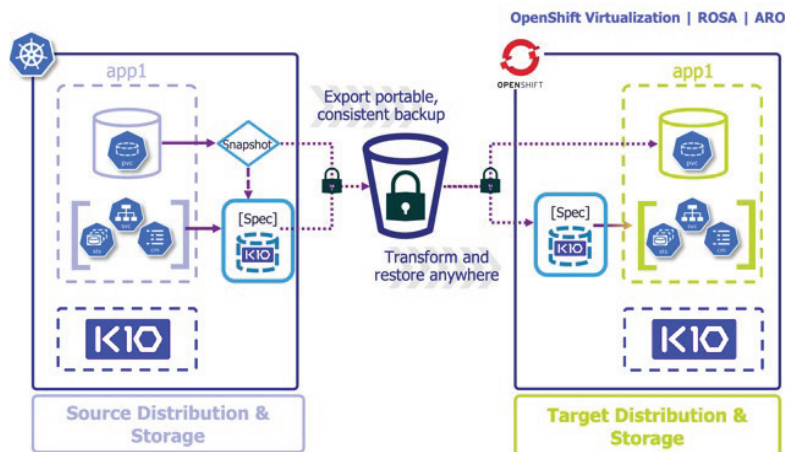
OpenShift Virtualization | ROSA | ARO

app1

pvc

Snapshot

svc

sts

cm

[Spec]

K10

K10

Source Distribution & Storage

Export portable, consistent backup

Transform and restore anywhere

OPENSHIFT

app1

pvc

[Spec]

K10

svc

sts

cm

K10

Target Distribution & Storage